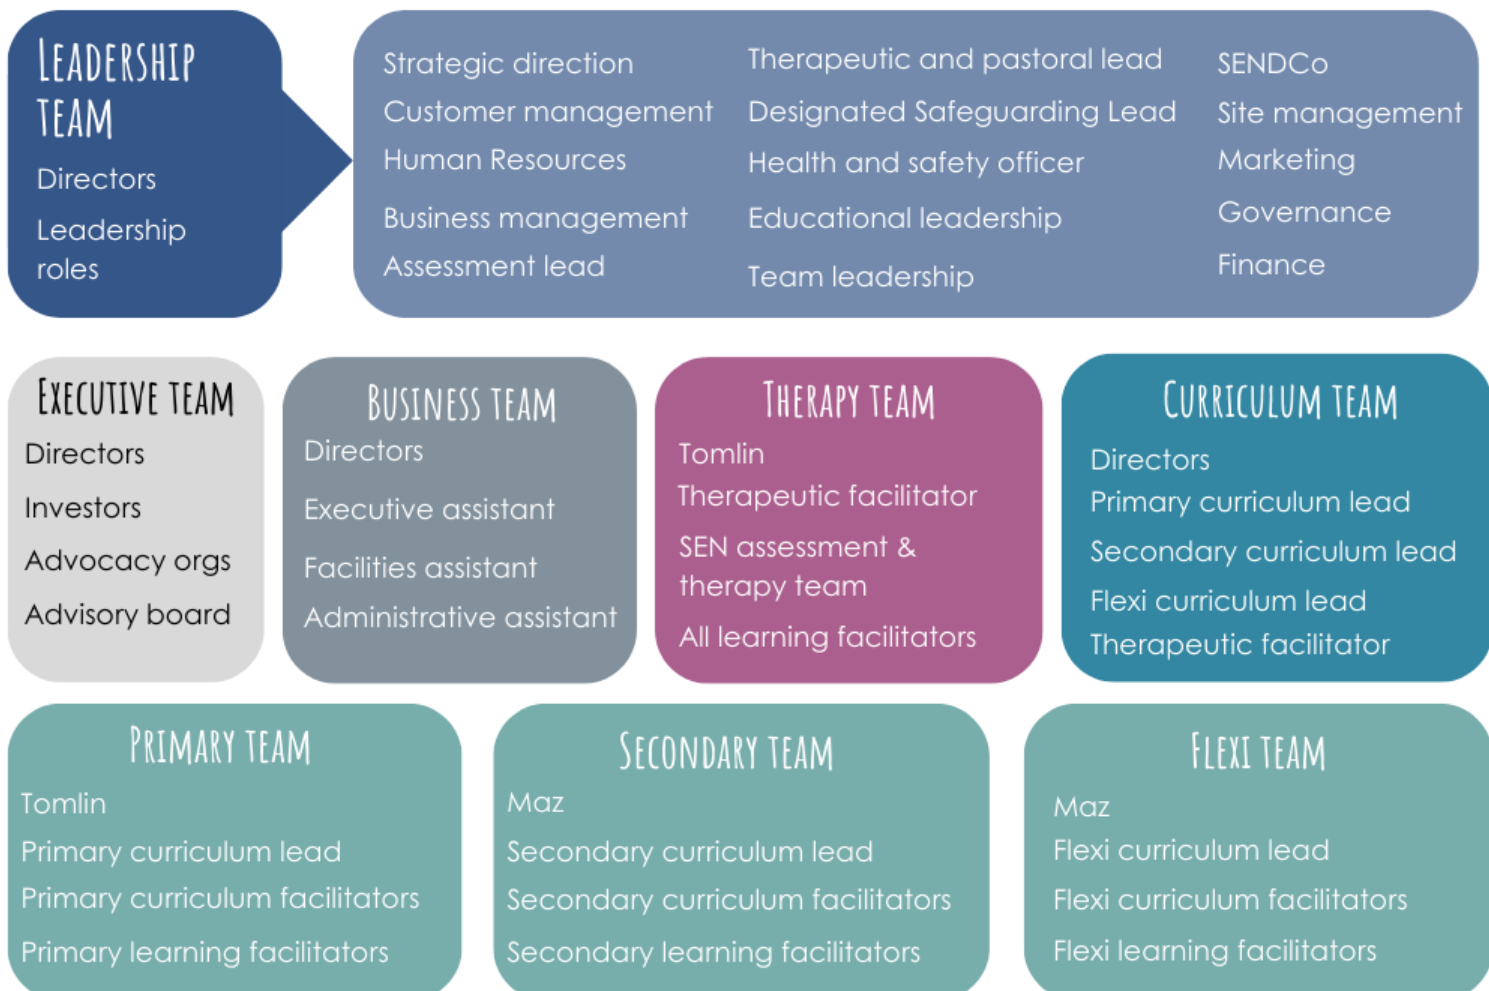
LEADERSHIP TEAM

Directors

Leadership roles

Strategic direction
Customer management
Human Resources
Business management
Assessment lead

Therapeutic and pastoral lead
Designated Safeguarding Lead
Health and safety officer
Educational leadership
Team leadership

SENDCo
Site management
Marketing
Governance
Finance

EXECUTIVE TEAM
Directors
Investors
Advocacy orgs
Advisory board

BUSINESS TEAM
Directors
Executive assistant
Facilities assistant
Administrative assistant

THERAPY TEAM
Tomlin
Therapeutic facilitator
SEN assessment & therapy team
All learning facilitators

CURRICULUM TEAM
Directors
Primary curriculum lead
Secondary curriculum lead
Flexi curriculum lead
Therapeutic facilitator

PRIMARY TEAM
Tomlin
Primary curriculum lead
Primary curriculum facilitators
Primary learning facilitators

SECONDARY TEAM
Maz
Secondary curriculum lead
Secondary curriculum facilitators
Secondary learning facilitators

FLEXI TEAM
Maz
Flexi curriculum lead
Flexi curriculum facilitators
Flexi learning facilitators